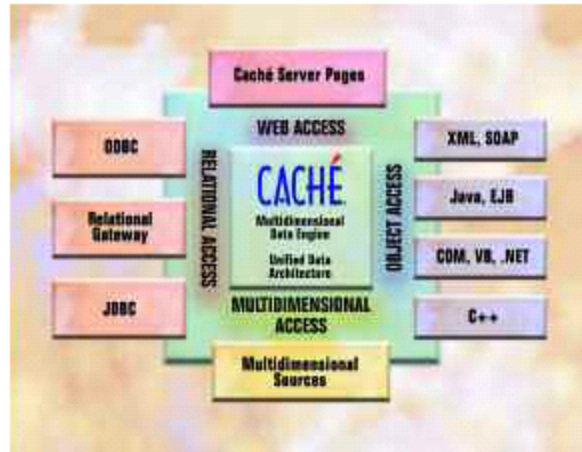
Caché Server Pages

WEB ACCESS

ODBC

Relational Gateway

JDBC

RELATIONAL ACCESS

CACHÉ

Multidimensional Data Engine

Unified Data Architecture

OBJECT ACCESS

XML, SOAP

Java, EJB

COM, VB, .NET

C++

MULTIDIMENSIONAL ACCESS

Multidimensional Sources